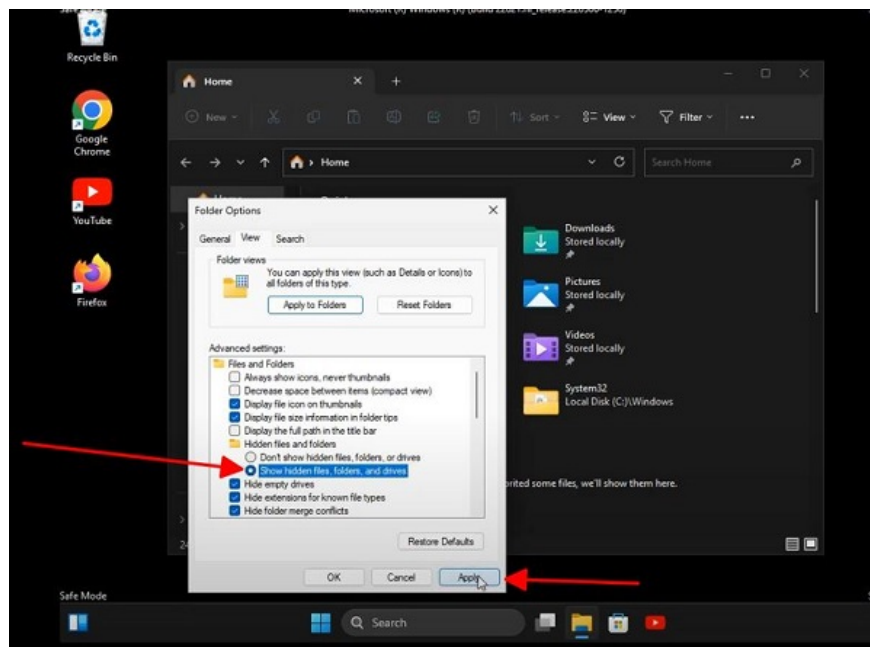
Safe Mode

Microsoft (R) Windows (R) (Build 22621.rs_release.220506-1250)

Recycle Bin

Google Chrome

YouTube

Firefox

Home

New

Sort

View

Filter

...

Home

Search Home

Downloads
Stored locally

Pictures
Stored locally

Videos
Stored locally

System32
Local Disk (C:)\Windows

orited some files, we'll show them here.

Folder Options

General View Search

Folder views

You can apply this view (such as Details or Icons) to all folders of this type.

Apply to Folders

Reset Folders

Advanced settings:

Files and Folders
Always show icons, never thumbnails
Decrease space between items (compact view)
Display file icon on thumbnails
Display file size information in folder tips
Display the full path in the title bar
Hidden files and folders
Don't show hidden files, folders, or drives
Show hidden files, folders, and drives
Hide empty drives
Hide extensions for known file types
Hide folder merge conflicts

Restore Defaults

OK

Cancel

Apply

Safe Mode

Search